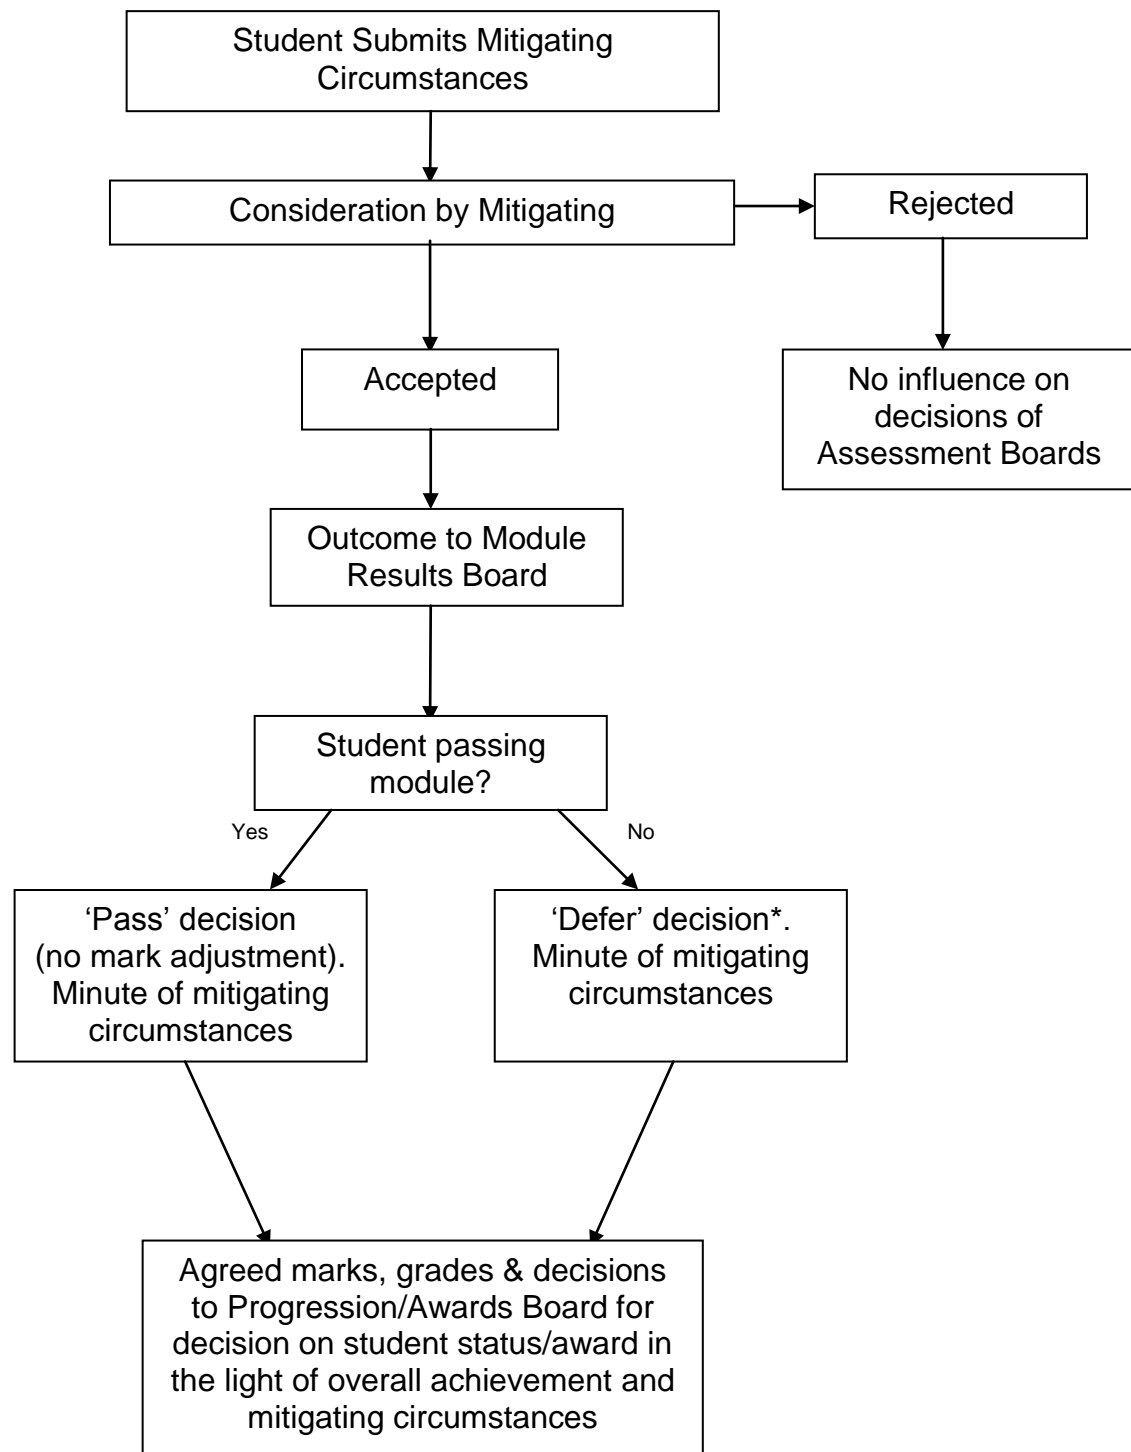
Student Submits Mitigating Circumstances

Consideration by Mitigating

Rejected

No influence on decisions of Assessment Boards

Accepted

Outcome to Module Results Board

Student passing module?

Yes

No

'Pass' decision (no mark adjustment). Minute of mitigating circumstances

'Defer' decision*. Minute of mitigating circumstances

Agreed marks, grades & decisions to Progression/Awards Board for decision on student status/award in the light of overall achievement and mitigating circumstances